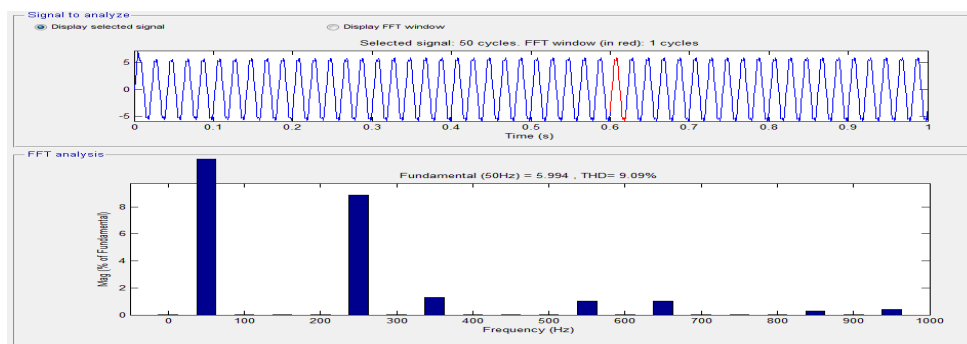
Signal to analyze

Display selected signal

Display FFT window

Selected signal: 50 cycles. FFT window (in red): 1 cycles

5
0
-5

0 0.1 0.2 0.3 0.4 0.5 0.6 0.7 0.8 0.9 1

Time (s)

FFT analysis

Fundamental (50Hz) = 5.994 , THD= 9.09%

Mag (% of Fundamental)

8
6
4
2
0

0 100 200 300 400 500 600 700 800 900 1000

Frequency (Hz)